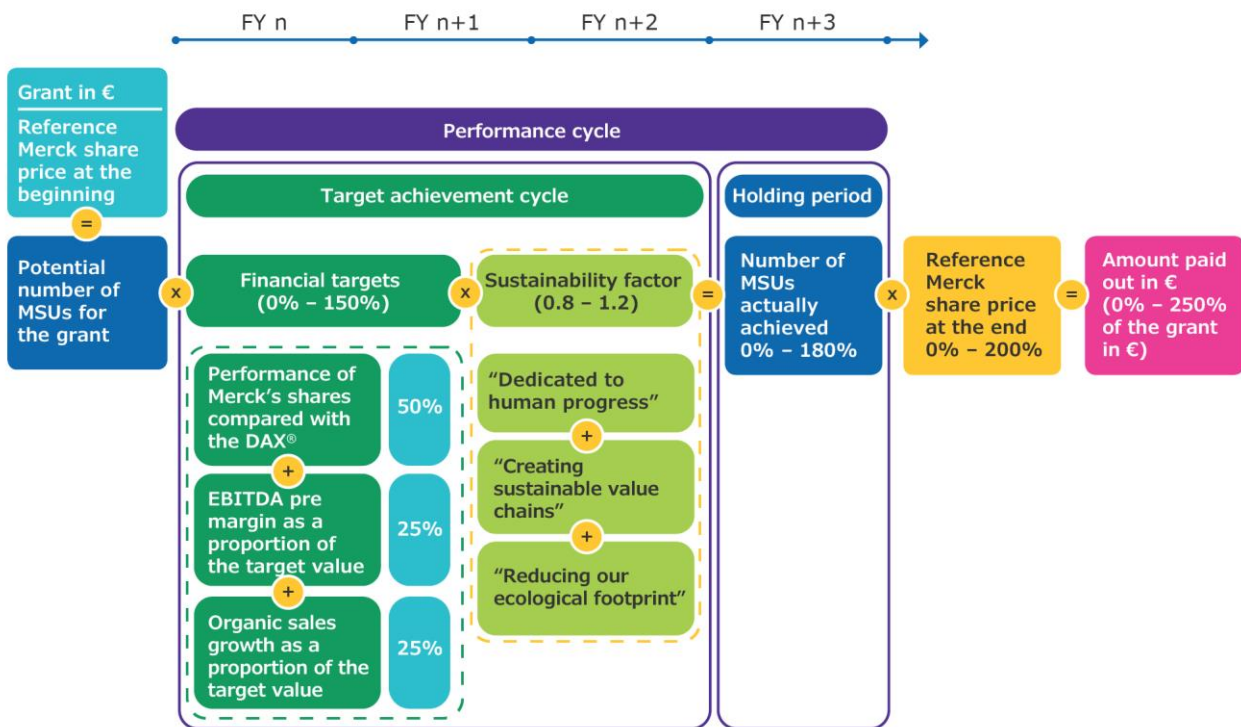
FY n
FY n+1
FY n+2
FY n+3

Grant in €
Reference Merck share price at the beginning
=
Potential number of MSUs for the grant

Performance cycle

Target achievement cycle

Holding period

x
Financial targets (0% – 150%)
x
Sustainability factor (0.8 – 1.2)
=
Number of MSUs actually achieved 0% – 180%
x
Reference Merck share price at the end 0% – 200%
=
Amount paid out in € (0% – 250% of the grant in €)

Performance of Merck's shares compared with the DAX®
50%
+
EBITDA pre margin as a proportion of the target value
25%
+
Organic sales growth as a proportion of the target value
25%

"Dedicated to human progress"
+
"Creating sustainable value chains"
+
"Reducing our ecological footprint"